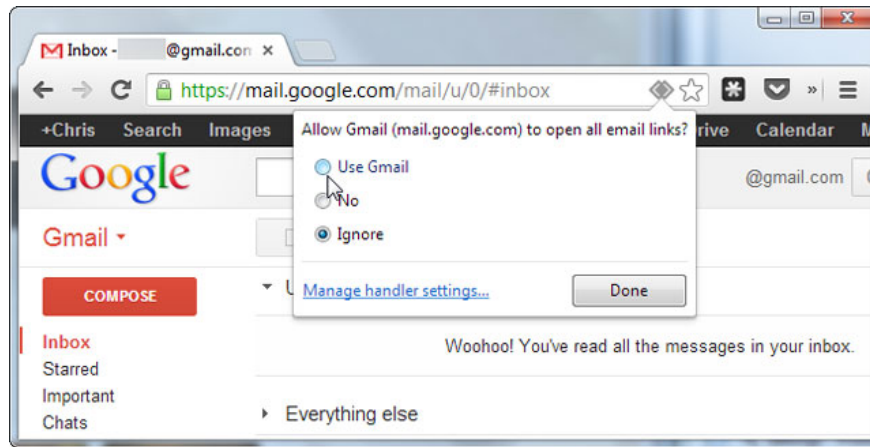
Inbox - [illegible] @gmail.con ×

https://mail.google.com/mail/u/0/#inbox

+Chris Search Images rive Calendar M

Allow Gmail (mail.google.com) to open all email links?

Use Gmail

No

Ignore

Manage handler settings...

Done

Google

@gmail.com

Gmail

COMPOSE

Inbox
Starred
Important
Chats

Woohoo! You've read all the messages in your inbox.

Everything else